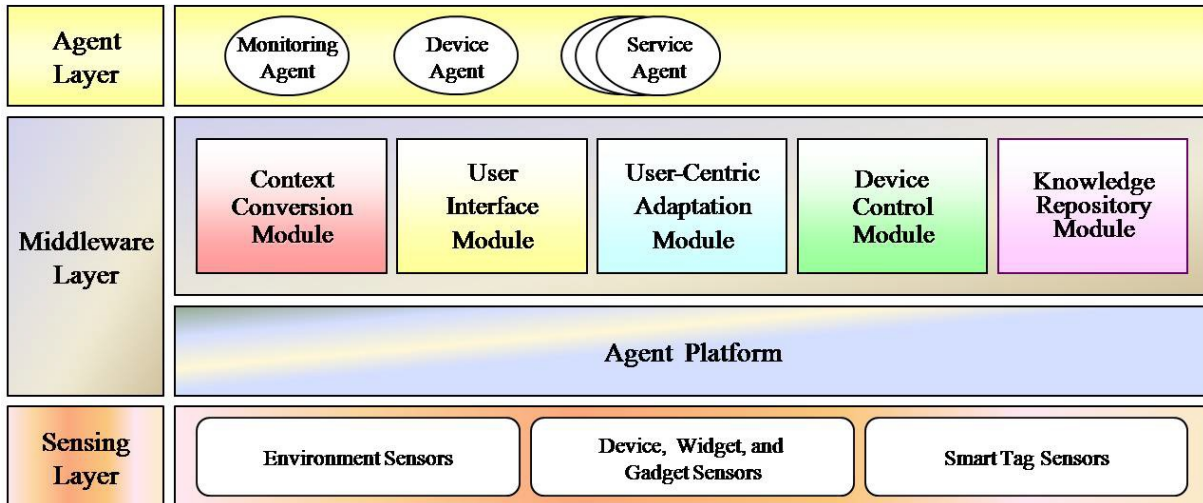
Agent Layer

Monitoring Agent

Device Agent

Service Agent

Middleware Layer

Context Conversion Module

User Interface Module

User-Centric Adaptation Module

Device Control Module

Knowledge Repository Module

Agent Platform

Sensing Layer

Environment Sensors

Device, Widget, and Gadget Sensors

Smart Tag Sensors